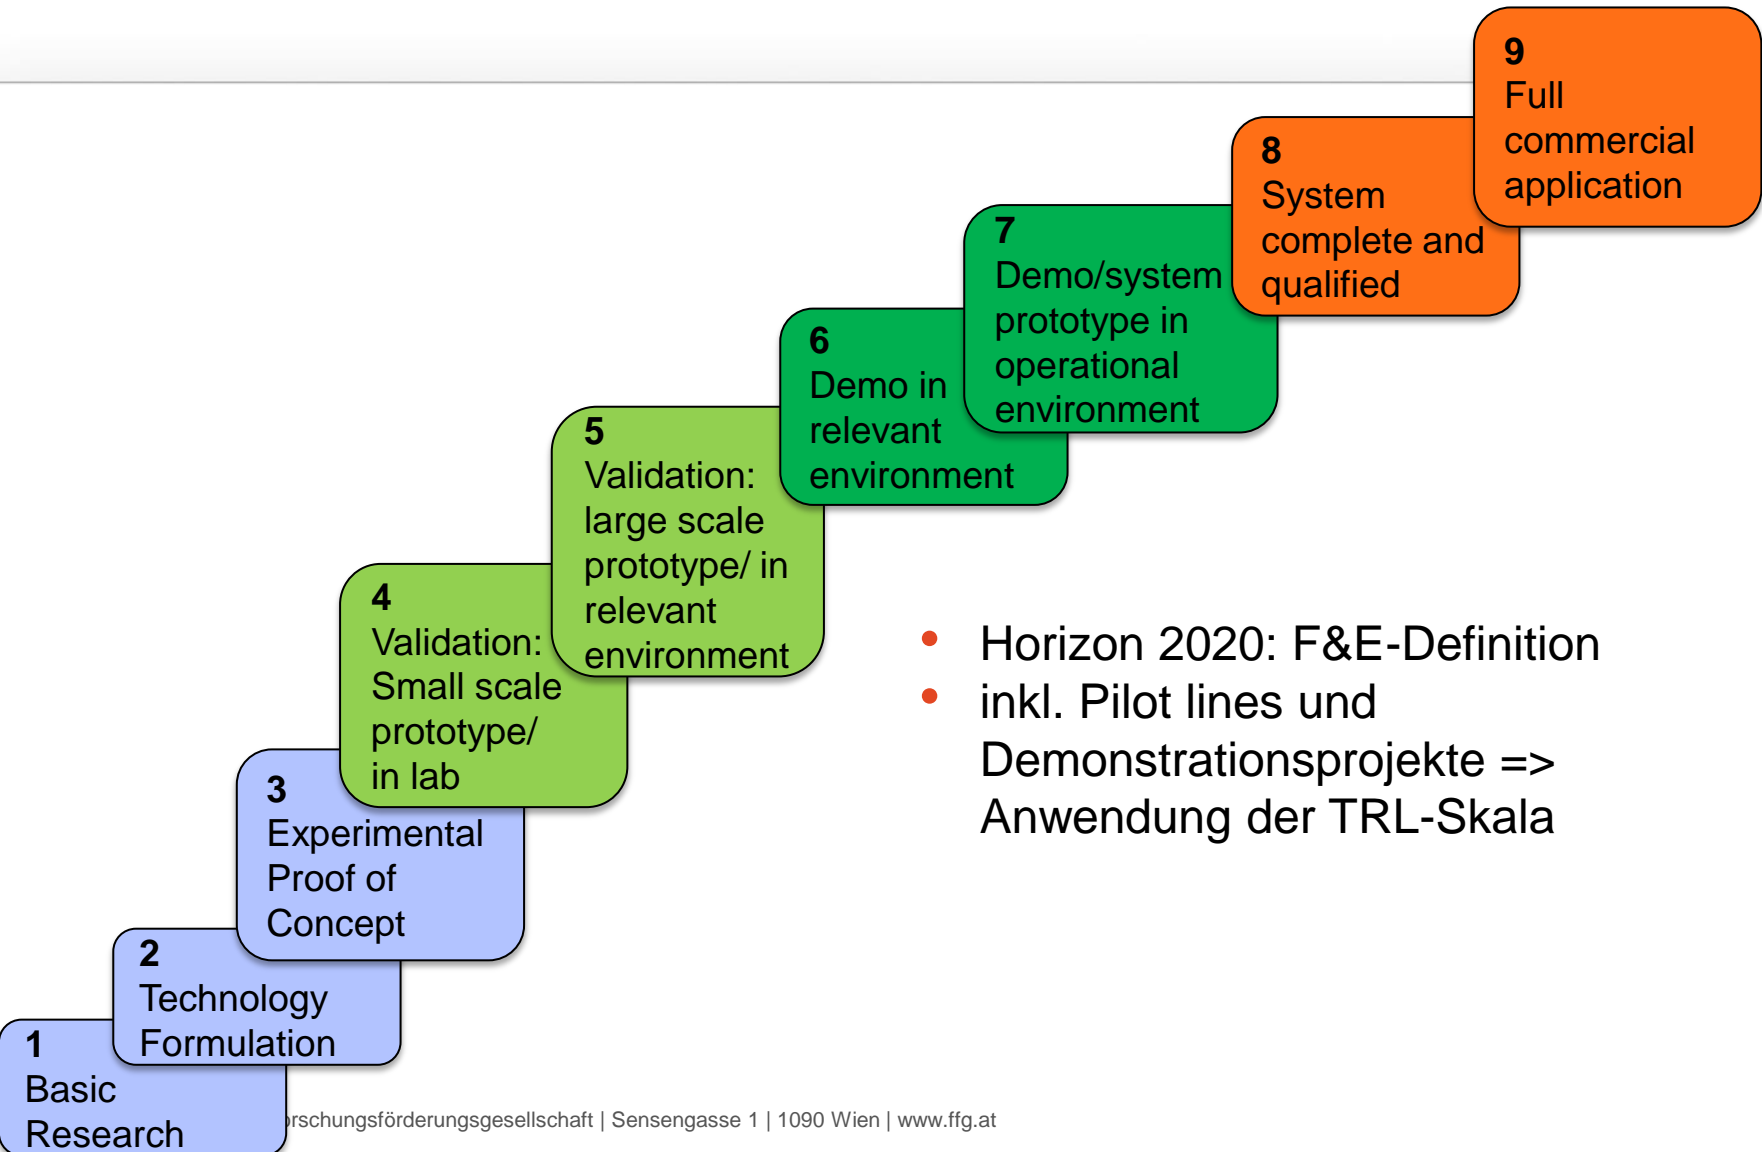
9
Full commercial application

8
System complete and qualified

7
Demo/system prototype in operational environment

6
Demo in relevant environment

5
Validation: large scale prototype/ in relevant environment

4
Validation: Small scale prototype/ in lab

3
Experimental Proof of Concept

2
Technology Formulation

1
Basic Research

- Horizon 2020: F&E-Definition
- inkl. Pilot lines und Demonstrationsprojekte => Anwendung der TRL-Skala

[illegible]rschungsförderungsgesellschaft | Sensengasse 1 | 1090 Wien | www.ffg.at